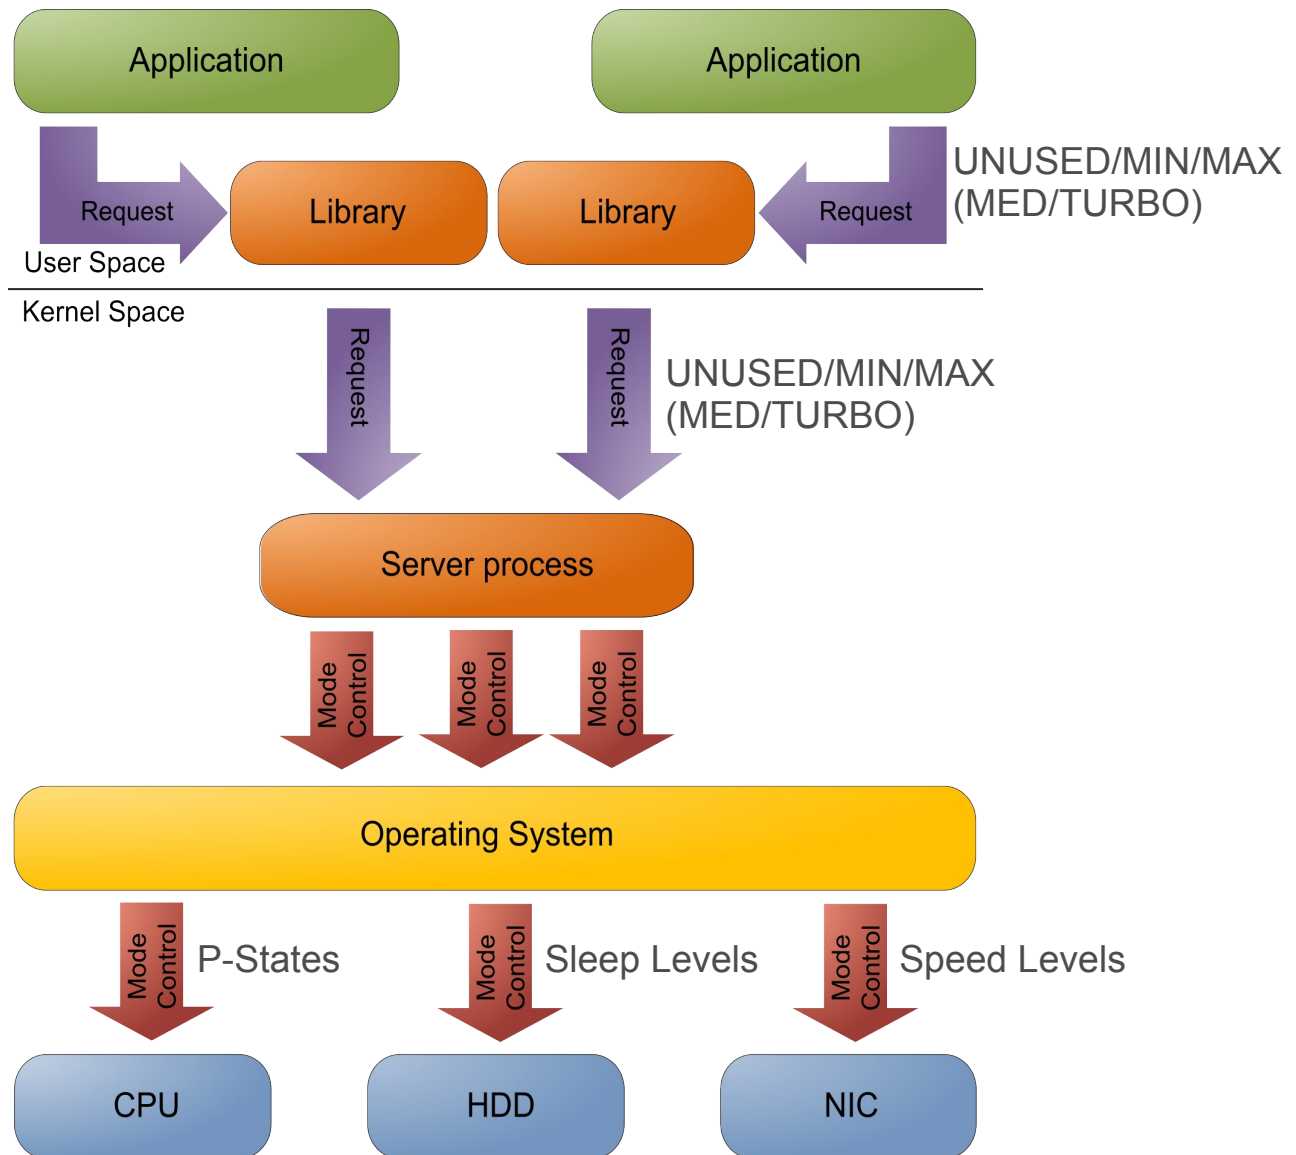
Application

Application

Request

Library

Library

Request

UNUSED/MIN/MAX
(MED/TURBO)

User Space

Kernel Space

Request

Request

UNUSED/MIN/MAX
(MED/TURBO)

Server process

Mode Control

Mode Control

Mode Control

Operating System

Mode Control

P-States

Mode Control

Sleep Levels

Mode Control

Speed Levels

CPU

HDD

NIC